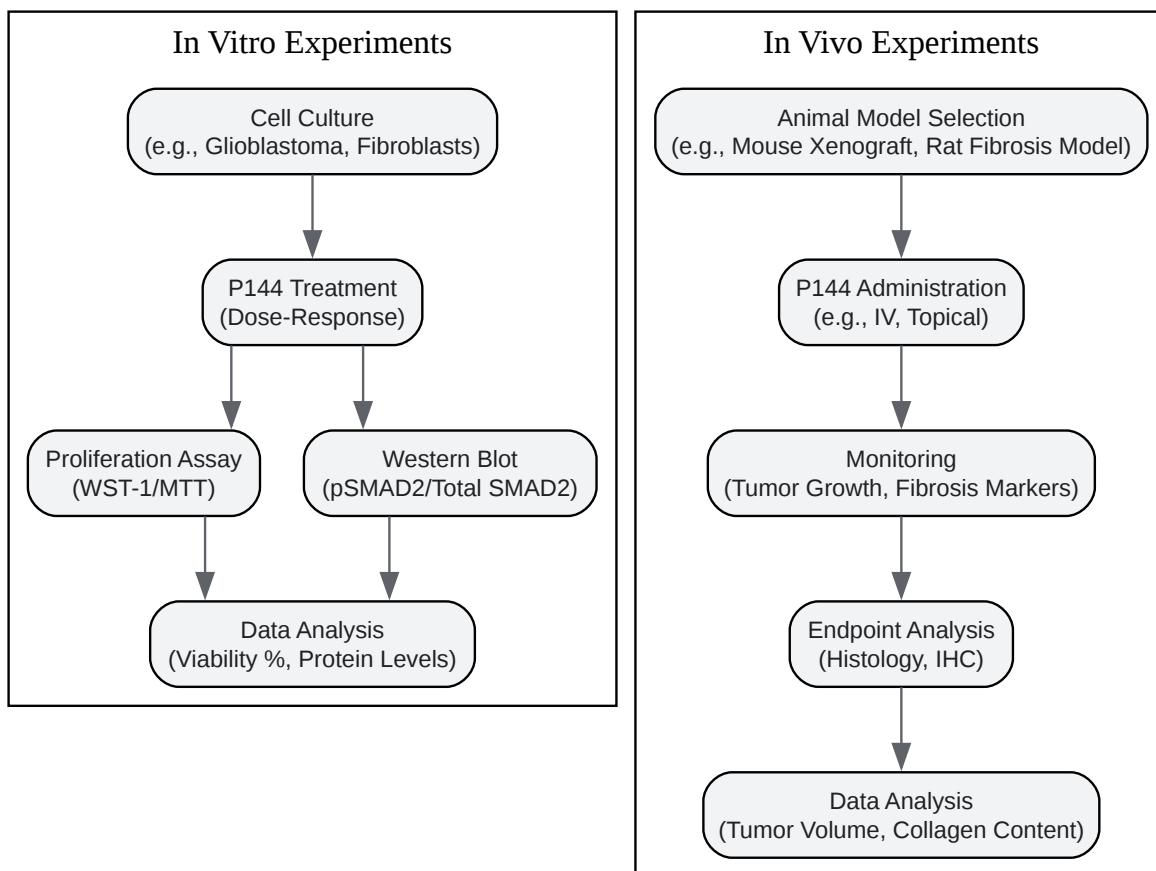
In Vitro Experiments

Cell Culture
(e.g., Glioblastoma, Fibroblasts)

P144 Treatment
(Dose-Response)

Proliferation Assay
(WST-1/MTT)

Western Blot
(pSMAD2/Total SMAD2)

Data Analysis
(Viability %, Protein Levels)

In Vivo Experiments

Animal Model Selection
(e.g., Mouse Xenograft, Rat Fibrosis Model)

P144 Administration
(e.g., IV, Topical)

Monitoring
(Tumor Growth, Fibrosis Markers)

Endpoint Analysis
(Histology, IHC)

Data Analysis
(Tumor Volume, Collagen Content)